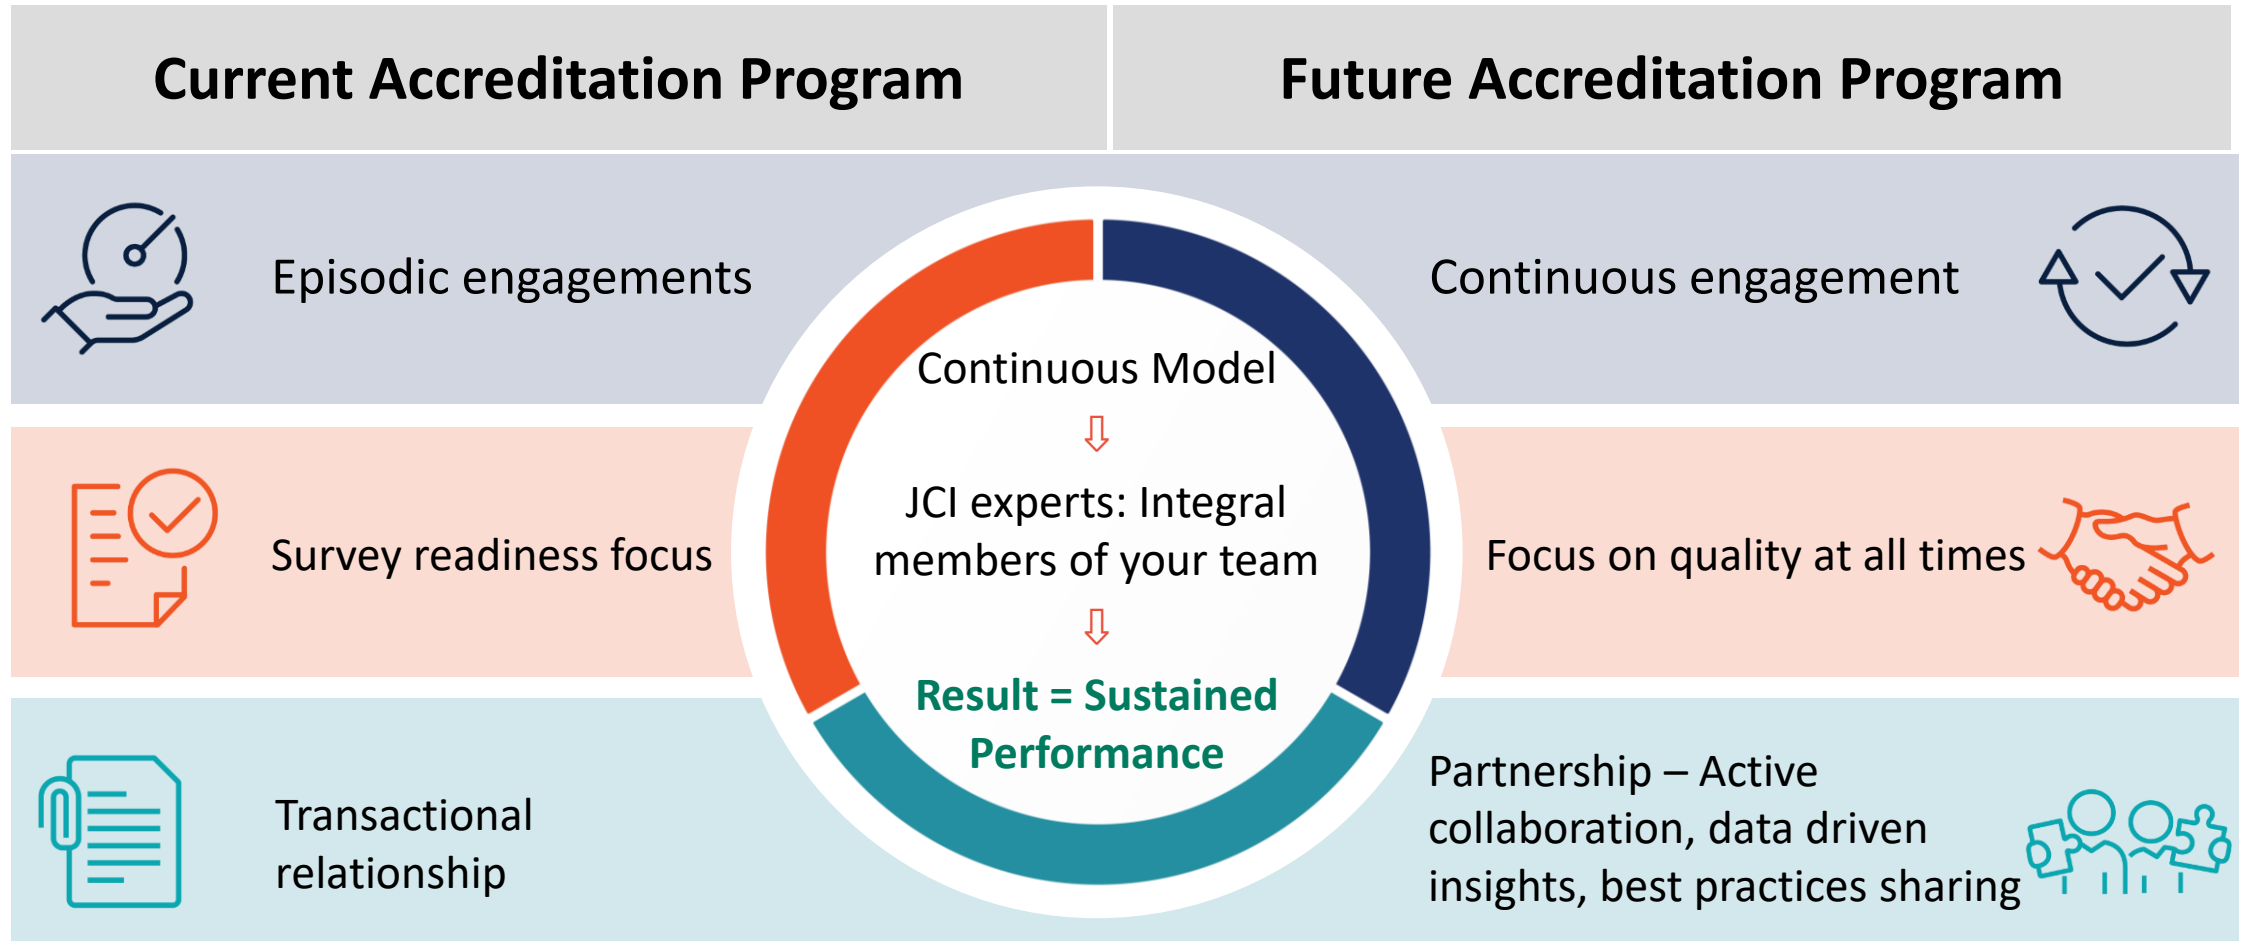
Current Accreditation Program

Future Accreditation Program

Episodic engagements

Continuous engagement

Continuous Model
⇩
JCI experts: Integral members of your team
⇩
Result = Sustained Performance

Survey readiness focus

Focus on quality at all times

Transactional relationship

Partnership – Active collaboration, data driven insights, best practices sharing